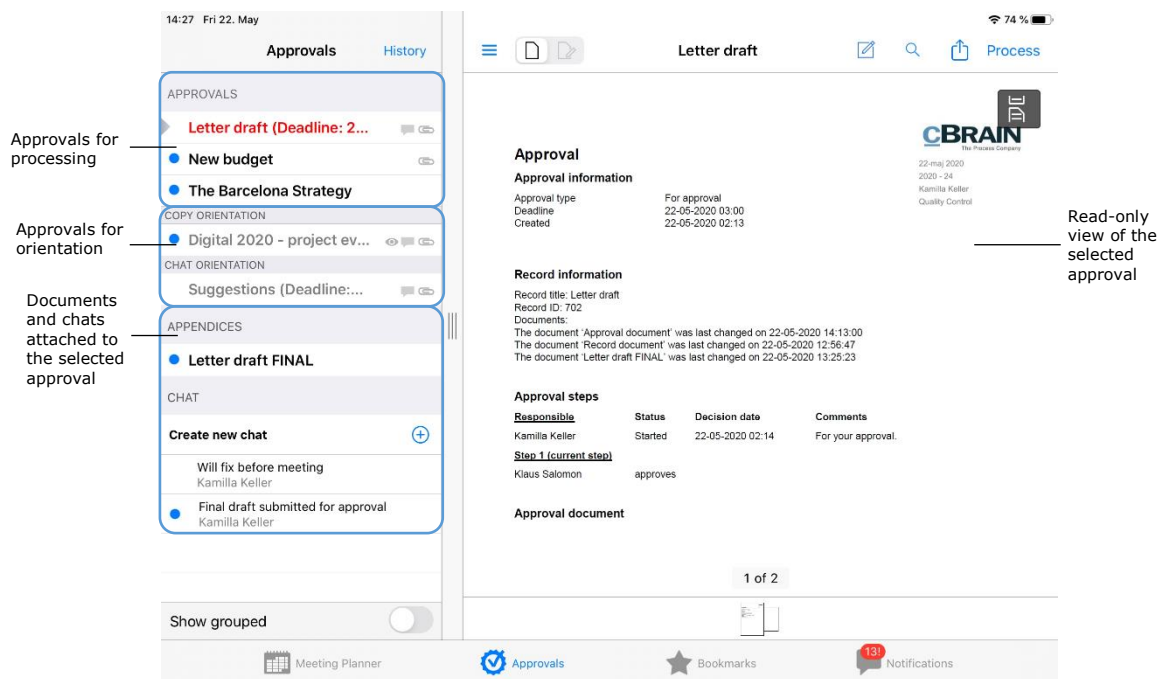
14:27 Fri 22. May

74 %

Approvals History

APPROVALS

Letter draft (Deadline: 2...

New budget

The Barcelona Strategy

COPY ORIENTATION

Digital 2020 - project ev...

CHAT ORIENTATION

Suggestions (Deadline:...

APPENDICES

Letter draft FINAL

CHAT

Create new chat

Will fix before meeting
Kamilla Keller

Final draft submitted for approval
Kamilla Keller

Show grouped

Approvals for processing

Approvals for orientation

Documents and chats attached to the selected approval

Letter draft

Process

CBRAIN
The Process Company

22-maj 2020
2020 - 24
Kamilla Keller
Quality Control

Approval

Approval information

| Approval type | For approval |
|---|---|
| Deadline | 22-05-2020 03:00 |
| Created | 22-05-2020 02:13 |

Record information

Record title: Letter draft
Record ID: 702
Documents:
The document 'Approval document' was last changed on 22-05-2020 14:13:00
The document 'Record document' was last changed on 22-05-2020 12:56:47
The document 'Letter draft FINAL' was last changed on 22-05-2020 13:25:23

Approval steps

| Responsible | Status | Decision date | Comments |
|---|---|---|---|
| Kamilla Keller | Started | 22-05-2020 02:14 | For your approval. |
| Step 1 (current step) | | | |
| Klaus Salomon | approves | | |

Approval document

1 of 2

Read-only view of the selected approval

Meeting Planner Approvals Bookmarks 13! Notifications